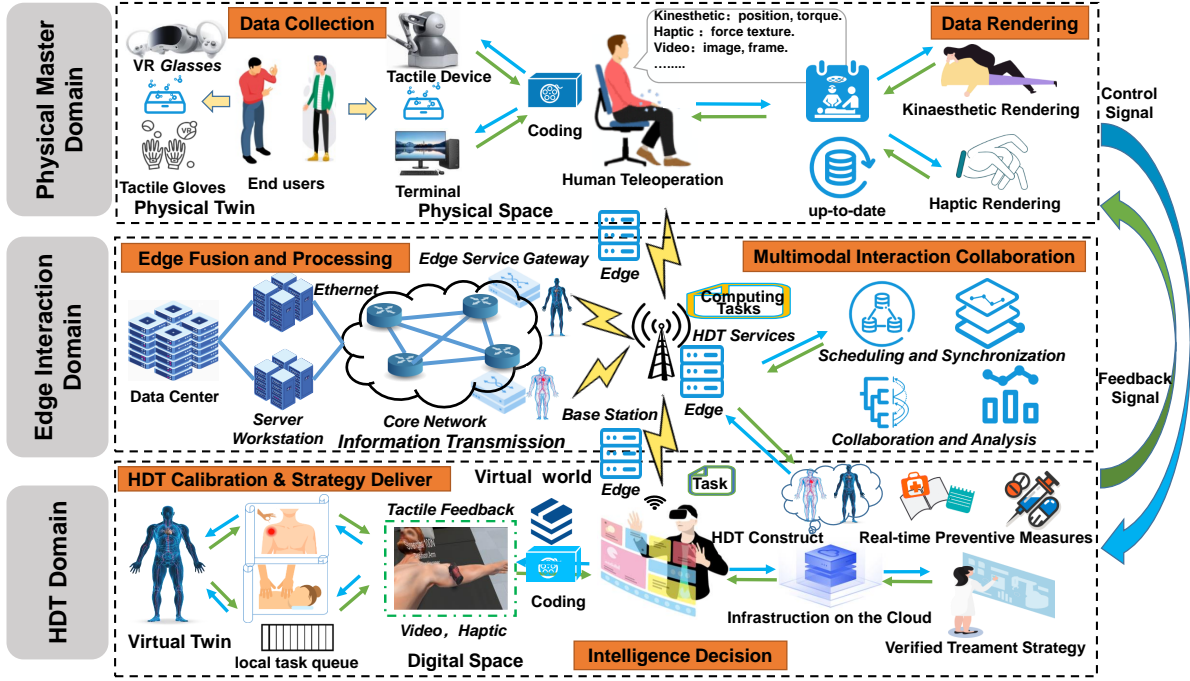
Physical Master Domain

Data Collection

VR Glasses

Tactile Gloves

End users

Physical Twin

Tactile Device

Terminal

Coding

Physical Space

Human Teleoperation

Kinesthetic：position, torque.
Haptic ：force texture.
Video：image, frame.
……..

Data Rendering

Kinaesthetic Rendering

up-to-date

Haptic Rendering

Control Signal

Edge Interaction Domain

Edge Fusion and Processing

Edge Service Gateway

Edge

Multimodal Interaction Collaboration

Ethernet

Data Center

Server Workstation

Core Network

Information Transmission

Computing Tasks

HDT Services

Base Station

Edge

Scheduling and Synchronization

Collaboration and Analysis

Feedback Signal

HDT Domain

HDT Calibration & Strategy Deliver

Virtual world

Edge

Task

Tactile Feedback

Virtual Twin

local task queue

Video，Haptic

Digital Space

Coding

HDT Construct

Real-time Preventive Measures

Infrastruction on the Cloud

Intelligence Decision

Verified Treament Strategy